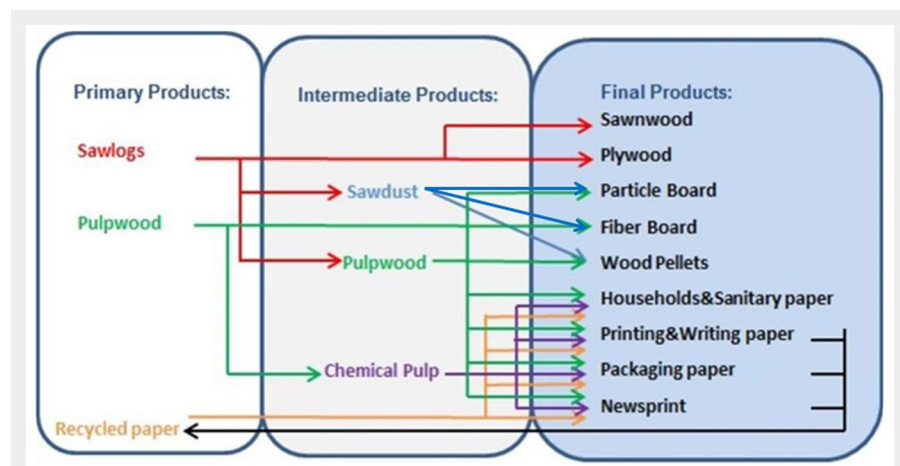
Primary Products:

Sawlogs

Pulpwood

Recycled paper

Intermediate Products:

Sawdust

Pulpwood

Chemical Pulp

Final Products:

Sawnwood

Plywood

Particle Board

Fiber Board

Wood Pellets

Households&Sanitary paper

Printing&Writing paper

Packaging paper

Newsprint